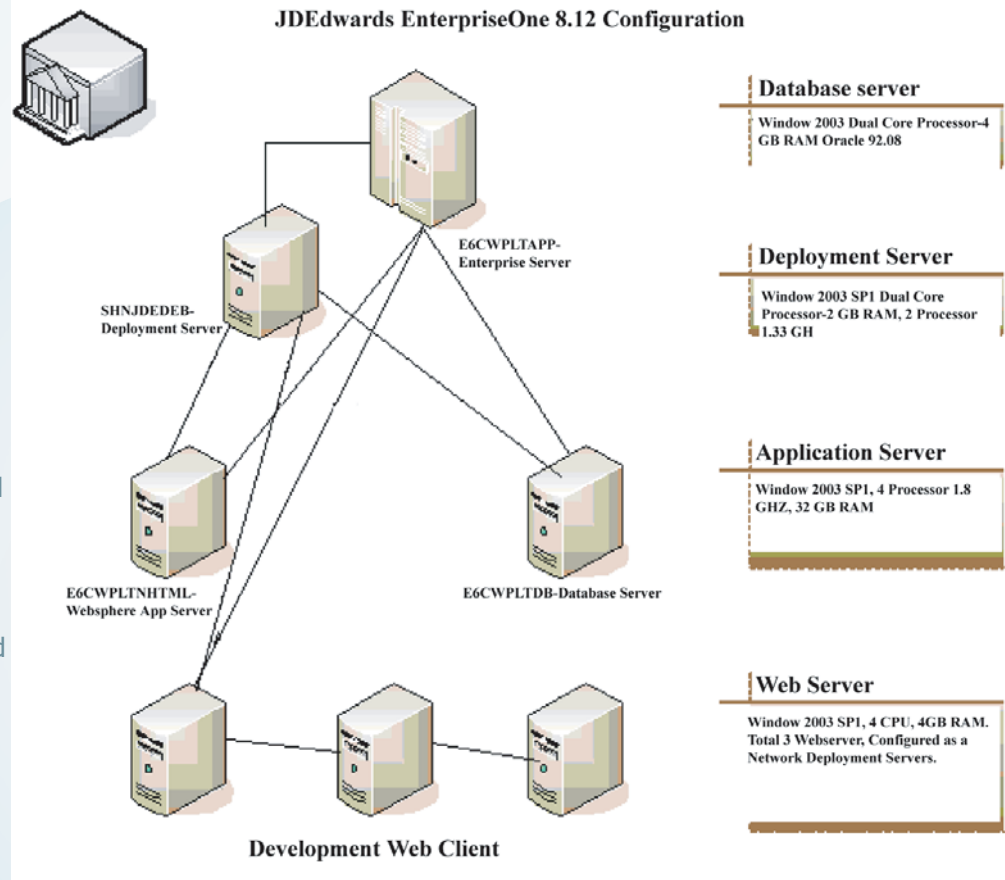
JDEdwards EnterpriseOne 8.12 Configuration

E6CWPLTAPP-Enterprise Server

SHNJDEDEB-Deployment Server

E6CWPLTNHTML-Websphere App Server

E6CWPLTDB-Database Server

Development Web Client

Database server

Window 2003 Dual Core Processor-4 GB RAM Oracle 92.08

Deployment Server

Window 2003 SP1 Dual Core Processor-2 GB RAM, 2 Processor 1.33 GH

Application Server

Window 2003 SP1, 4 Processor 1.8 GHZ, 32 GB RAM

Web Server

Window 2003 SP1, 4 CPU, 4GB RAM. Total 3 Webserver, Configured as a Network Deployment Servers.